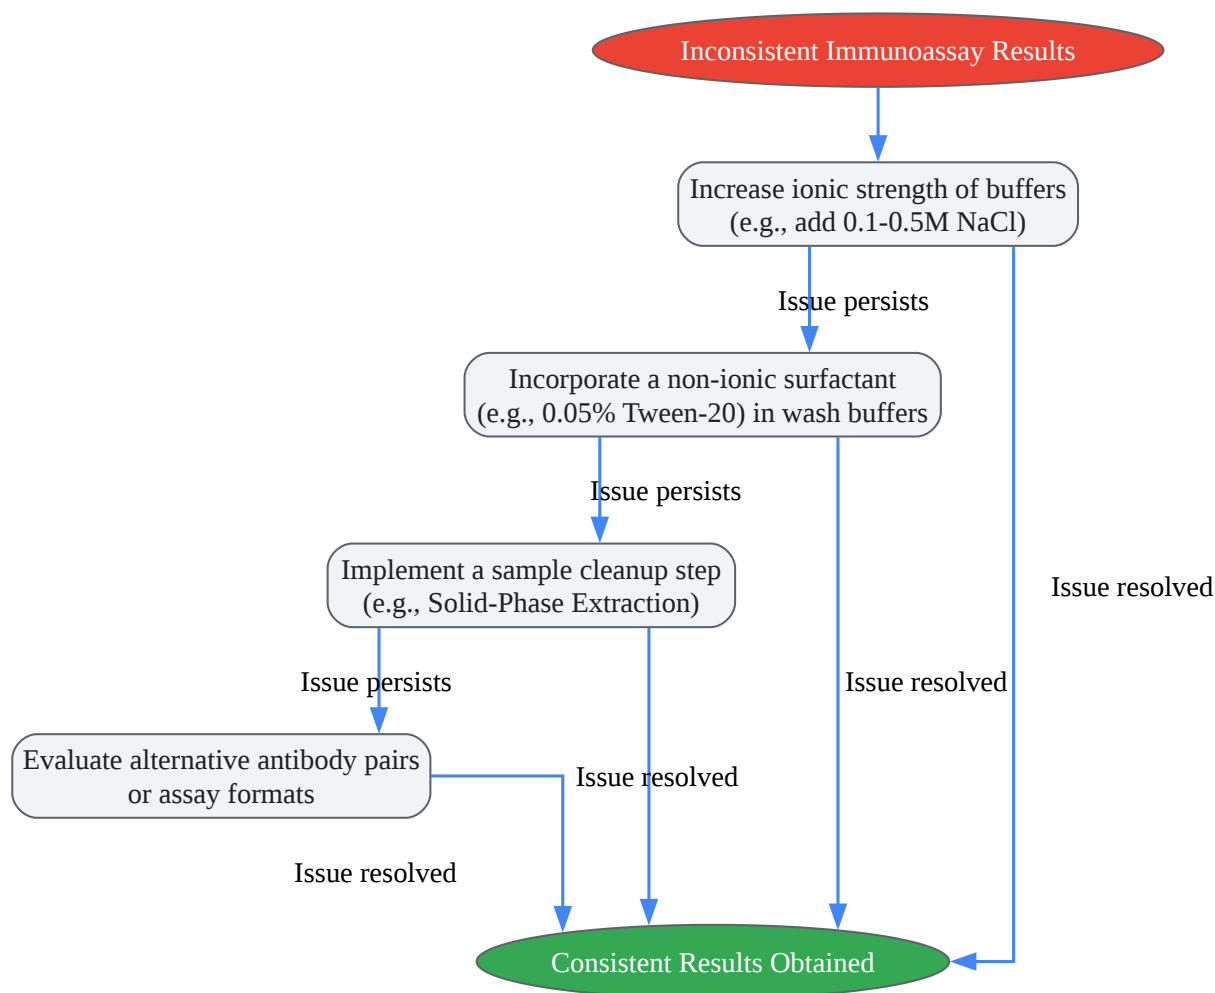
Inconsistent Immunoassay Results

Increase ionic strength of buffers (e.g., add 0.1-0.5M NaCl)

Issue persists

Incorporate a non-ionic surfactant (e.g., 0.05% Tween-20) in wash buffers

Issue persists

Implement a sample cleanup step (e.g., Solid-Phase Extraction)

Issue resolved

Issue persists

Issue resolved

Evaluate alternative antibody pairs or assay formats

Issue resolved

Issue resolved

Consistent Results Obtained